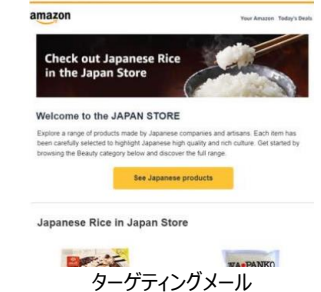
amazon

Your Amazon Today's Deals

Check out Japanese Rice in the Japan Store

Welcome to the JAPAN STORE

Explore a range of products made by Japanese companies and artisans. Each item has been carefully selected to highlight Japanese high quality and rich culture. Get started by browsing the Beauty category below and discover the full range.

See Japanese products

Japanese Rice in Japan Store

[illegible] PANKO

ターゲティングメール